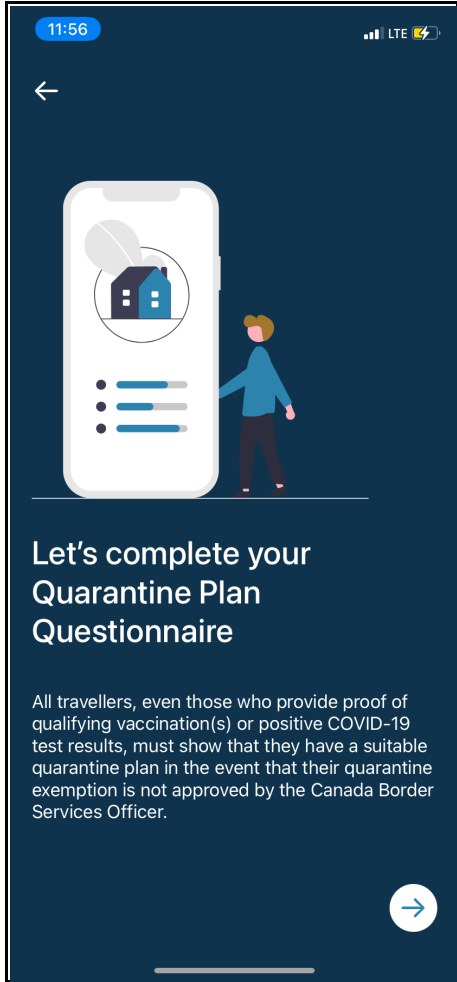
11:56

LTE

Let’s complete your Quarantine Plan Questionnaire

All travellers, even those who provide proof of qualifying vaccination(s) or positive COVID-19 test results, must show that they have a suitable quarantine plan in the event that their quarantine exemption is not approved by the Canada Border Services Officer.